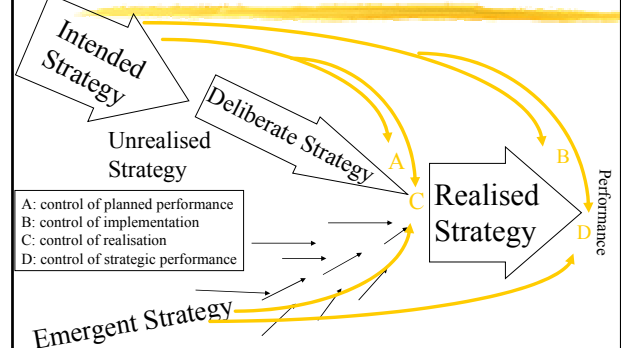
Intended Strategy

Deliberate Strategy

Unrealised Strategy

A

B

C

D

Realised Strategy

Performance

A: control of planned performance
B: control of implementation
C: control of realisation
D: control of strategic performance

Emergent Strategy